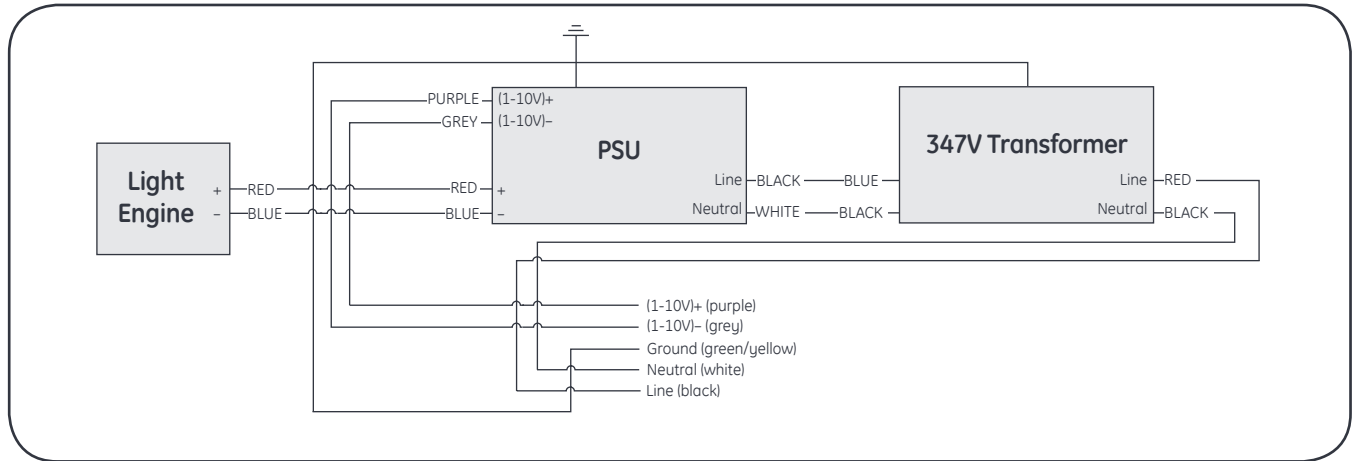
PURPLE (1-10V)+
GREY (1-10V)–

PSU

347V Transformer

Light Engine

+ RED
- BLUE

RED +
BLUE –

Line BLACK BLUE
Neutral WHITE BLACK

Line RED
Neutral BLACK

(1-10V)+ (purple)
(1-10V)– (grey)
Ground (green/yellow)
Neutral (white)
Line (black)